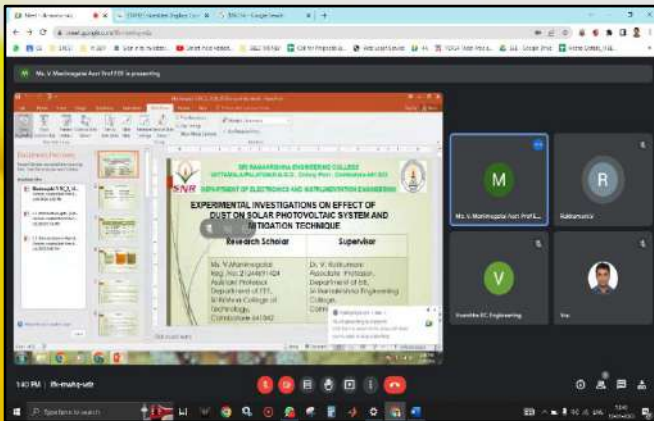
Ms. V. Manimegalai Asst Prof EEE is presenting

SRI RAMAKRISHNA ENGINEERING COLLEGE

DEPARTMENT OF ELECTRONICS AND INSTRUMENTATION ENGINEERING

EXPERIMENTAL INVESTIGATIONS ON EFFECT OF DUST ON SOLAR PHOTOVOLTAIC SYSTEM AND MITIGATION TECHNIQUE

| Research Scholar | Supervisor |
|---|---|
| Ms. V.Manimegalai Reg. No: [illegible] Assistant Professor Department of EEE, Sri Krishna College of Technology, Coimbatore 641042 | Dr. V. Rukkumani Associate Professor, Department of EIE, Sri Ramakrishna Engineering College, Coim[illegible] |

Ms. V. Manimegalai Asst Prof E...

Rukkumani

M

R

V

Vivekitha EIC Engineering

You

1:40 PM | fhi-mwhq-udr

Type here to search